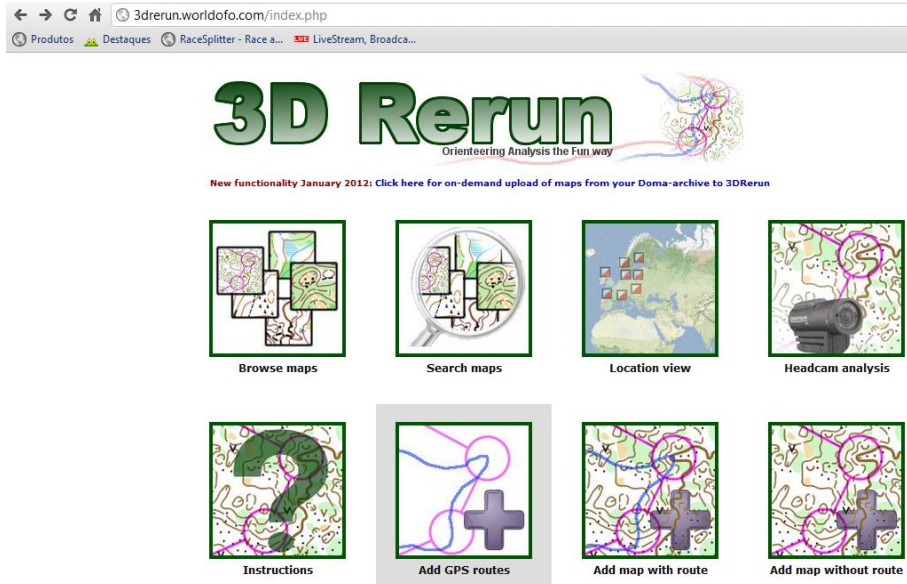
3drerun.worldofo.com/index.php

Produtos Destaques RaceSplitter - Race a... LiveStream, Broadca...

3D Rerun

Orienteering Analysis the Fun way

New functionality January 2012: Click here for on-demand upload of maps from your Doma-archive to 3DRerun

Browse maps

Search maps

Location view

Headcam analysis

Instructions

Add GPS routes

Add map with route

Add map without route